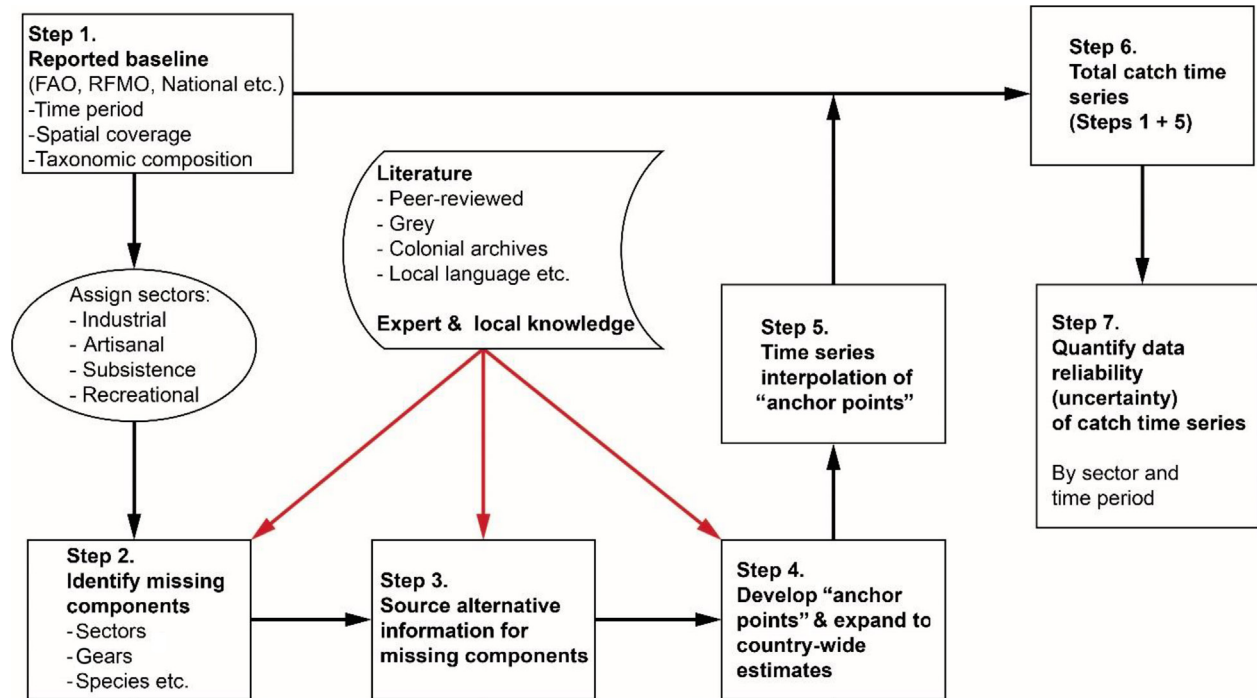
Step 1.
Reported baseline
(FAO, RFMO, National etc.)
-Time period
-Spatial coverage
-Taxonomic composition

Literature
- Peer-reviewed
- Grey
- Colonial archives
- Local language etc.

Expert & local knowledge

Step 6.
Total catch time series
(Steps 1 + 5)

Assign sectors:
- Industrial
- Artisanal
- Subsistence
- Recreational

Step 5.
Time series interpolation of "anchor points"

Step 7.
Quantify data reliability (uncertainty) of catch time series

By sector and time period

Step 2.
Identify missing components
-Sectors
-Gears
-Species etc.

Step 3.
Source alternative information for missing components

Step 4.
Develop "anchor points" & expand to country-wide estimates